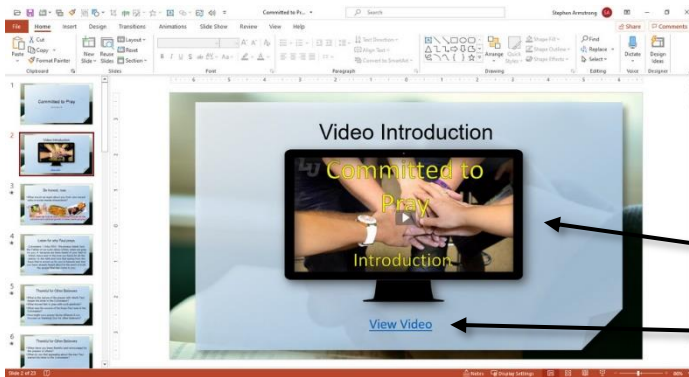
Committed to Pr... Search Stephen Armstrong SA

File Home Insert Design Transitions Animations Slide Show Review View Help Share Comments

Paste Cut Copy Format Painter New Slide Reuse Slides Layout Reset Section Find Replace Select Dictate Design Ideas

Clipboard Slides Font Paragraph Drawing Editing Voice Designer

Text Direction Align Text Convert to SmartArt Arrange Quick Styles Shape Fill Shape Outline Shape Effects

1 Committed to Pray

2 Video Introduction

3

4

5

6

Video Introduction

Committed to Pray

Introduction

View Video

Slide 2 of 23 Notes Display Settings 86%